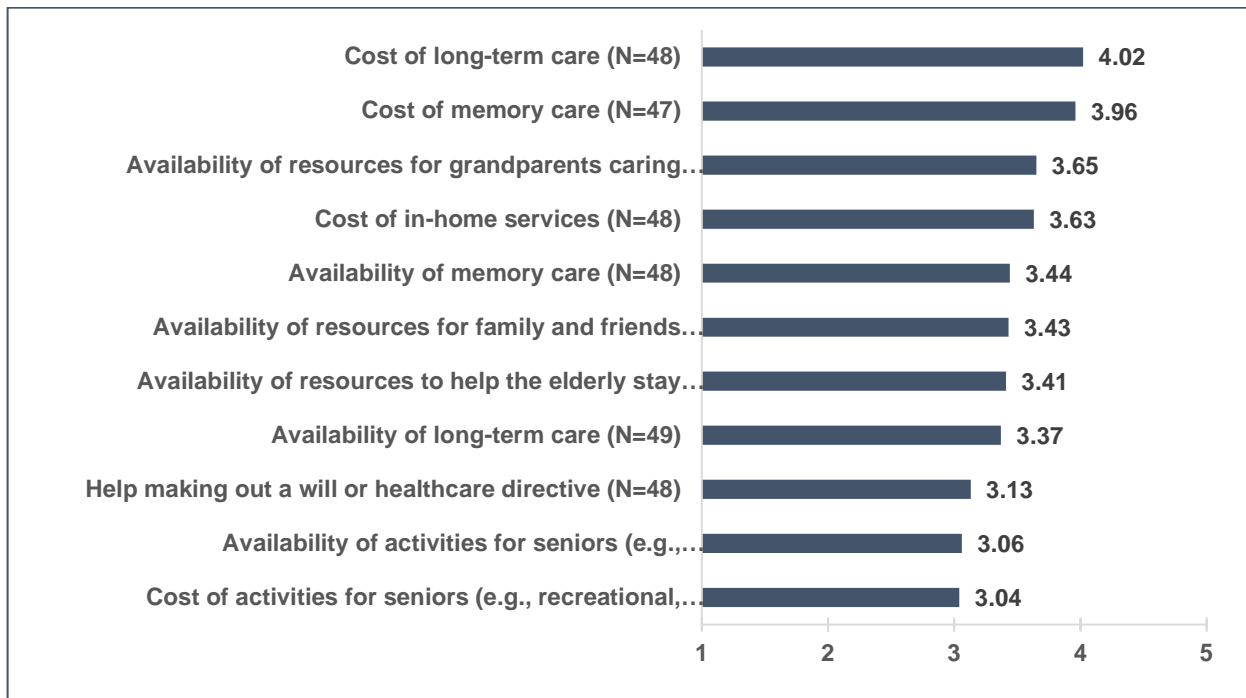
Cost of long-term care (N=48) 4.02

Cost of memory care (N=47) 3.96

Availability of resources for grandparents caring… 3.65

Cost of in-home services (N=48) 3.63

Availability of memory care (N=48) 3.44

Availability of resources for family and friends… 3.43

Availability of resources to help the elderly stay… 3.41

Availability of long-term care (N=49) 3.37

Help making out a will or healthcare directive (N=48) 3.13

Availability of activities for seniors (e.g.,… 3.06

Cost of activities for seniors (e.g., recreational,… 3.04

1 2 3 4 5